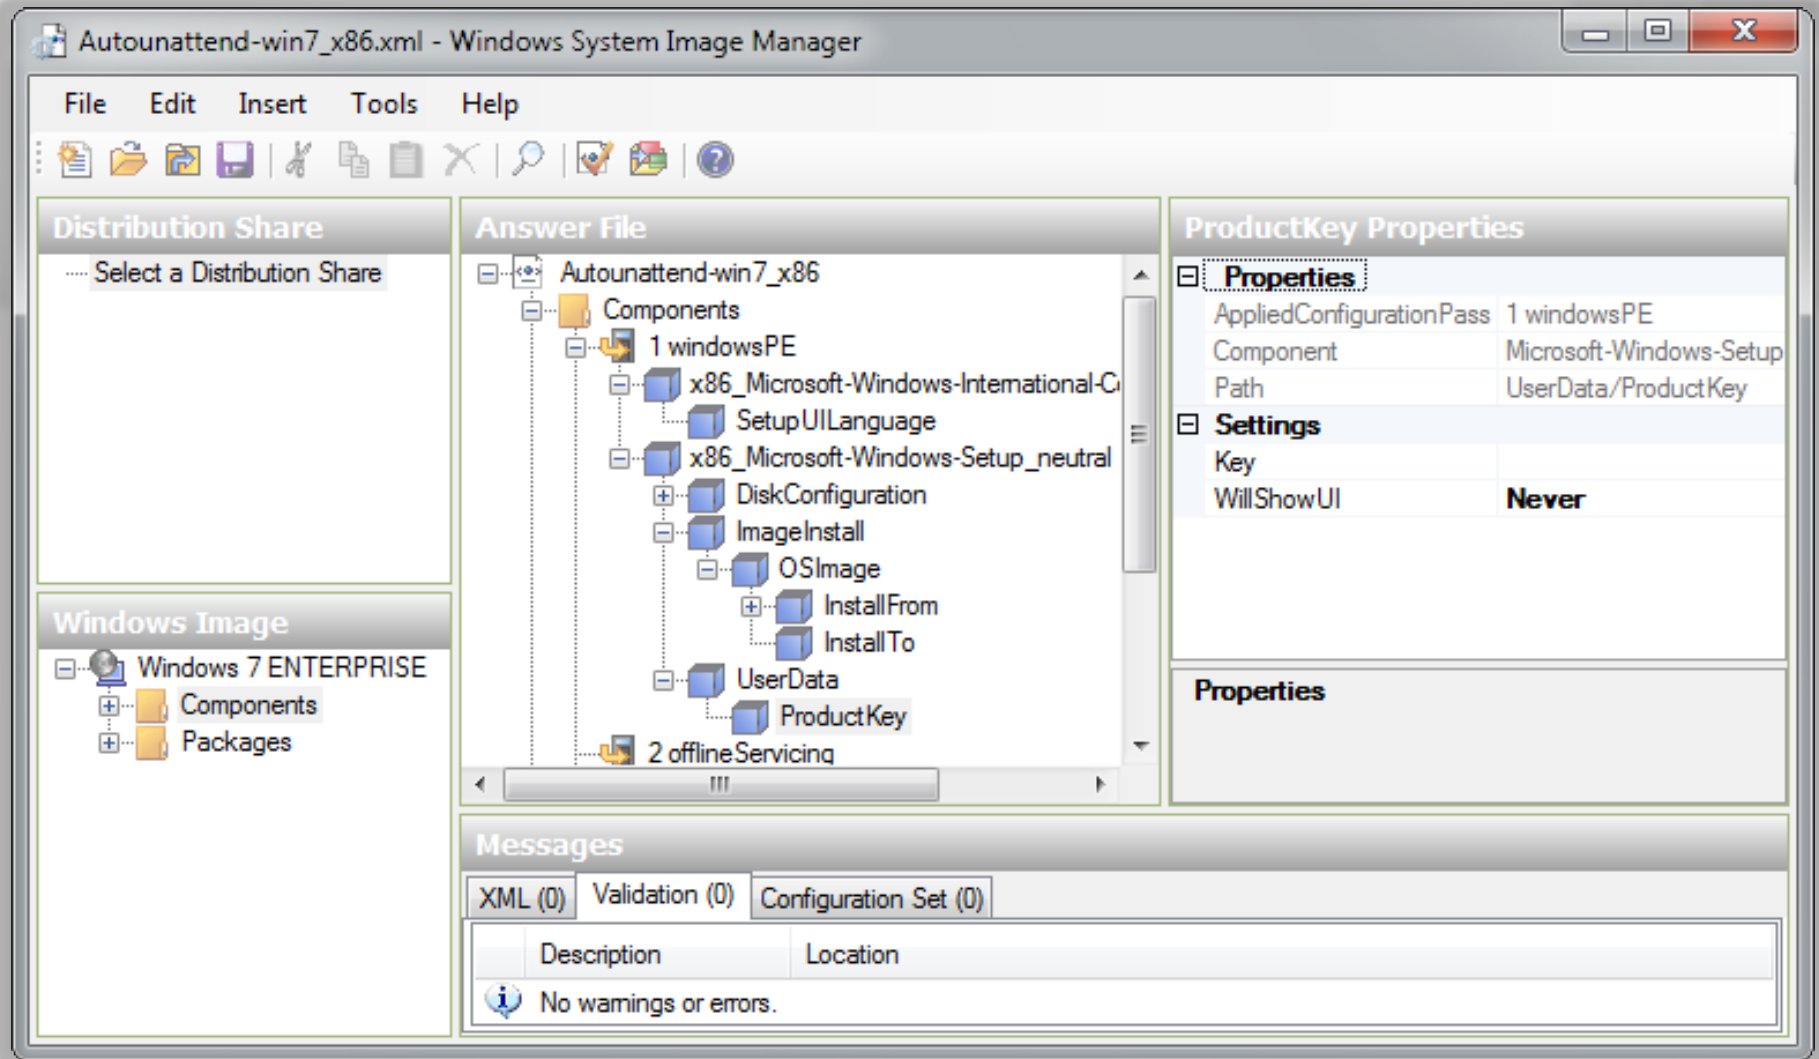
Autounattend-win7_x86.xml - Windows System Image Manager

File Edit Insert Tools Help

Distribution Share

Select a Distribution Share

Windows Image

Windows 7 ENTERPRISE
Components
Packages

Answer File

Autounattend-win7_x86
Components
1 windowsPE
x86_Microsoft-Windows-International-C
SetupUILanguage
x86_Microsoft-Windows-Setup_neutral
DiskConfiguration
ImageInstall
OSImage
InstallFrom
InstallTo
UserData
ProductKey
2 offlineServicing

ProductKey Properties

Properties

| | |
|---|---|
| AppliedConfigurationPass | 1 windowsPE |
| Component | Microsoft-Windows-Setup |
| Path | UserData/ProductKey |

Settings

| | |
|---|---|
| Key | |
| WillShowUI | Never |

Properties

Messages

XML (0) Validation (0) Configuration Set (0)

| Description | Location |
|---|---|
| No warnings or errors. | |